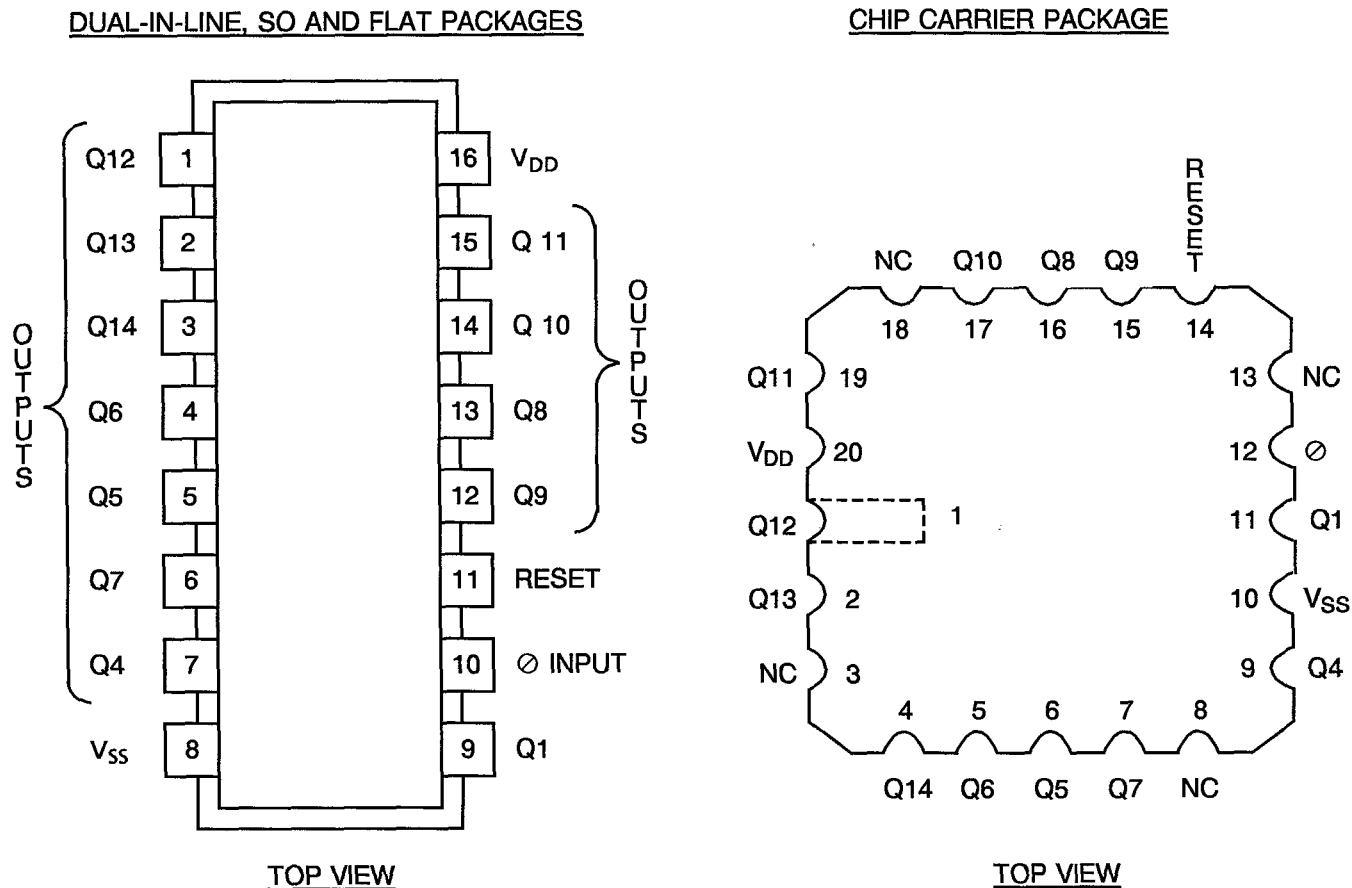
DUAL-IN-LINE, SO AND FLAT PACKAGES

OUTPUTS

Q12 1
Q13 2
Q14 3
Q6 4
Q5 5
Q7 6
Q4 7
$V_{SS}$ 8

16 $V_{DD}$
15 Q 11
14 Q 10
13 Q8
12 Q9
11 RESET
10 ⊘ INPUT
9 Q1

OUTPUTS

TOP VIEW

CHIP CARRIER PACKAGE

RESET

NC Q10 Q8 Q9
18 17 16 15 14

Q11 19
$V_{DD}$ 20
Q12 1
Q13 2
NC 3

13 NC
12 ⊘
11 Q1
10 $V_{SS}$
9 Q4

4 5 6 7 8
Q14 Q6 Q5 Q7 NC

TOP VIEW